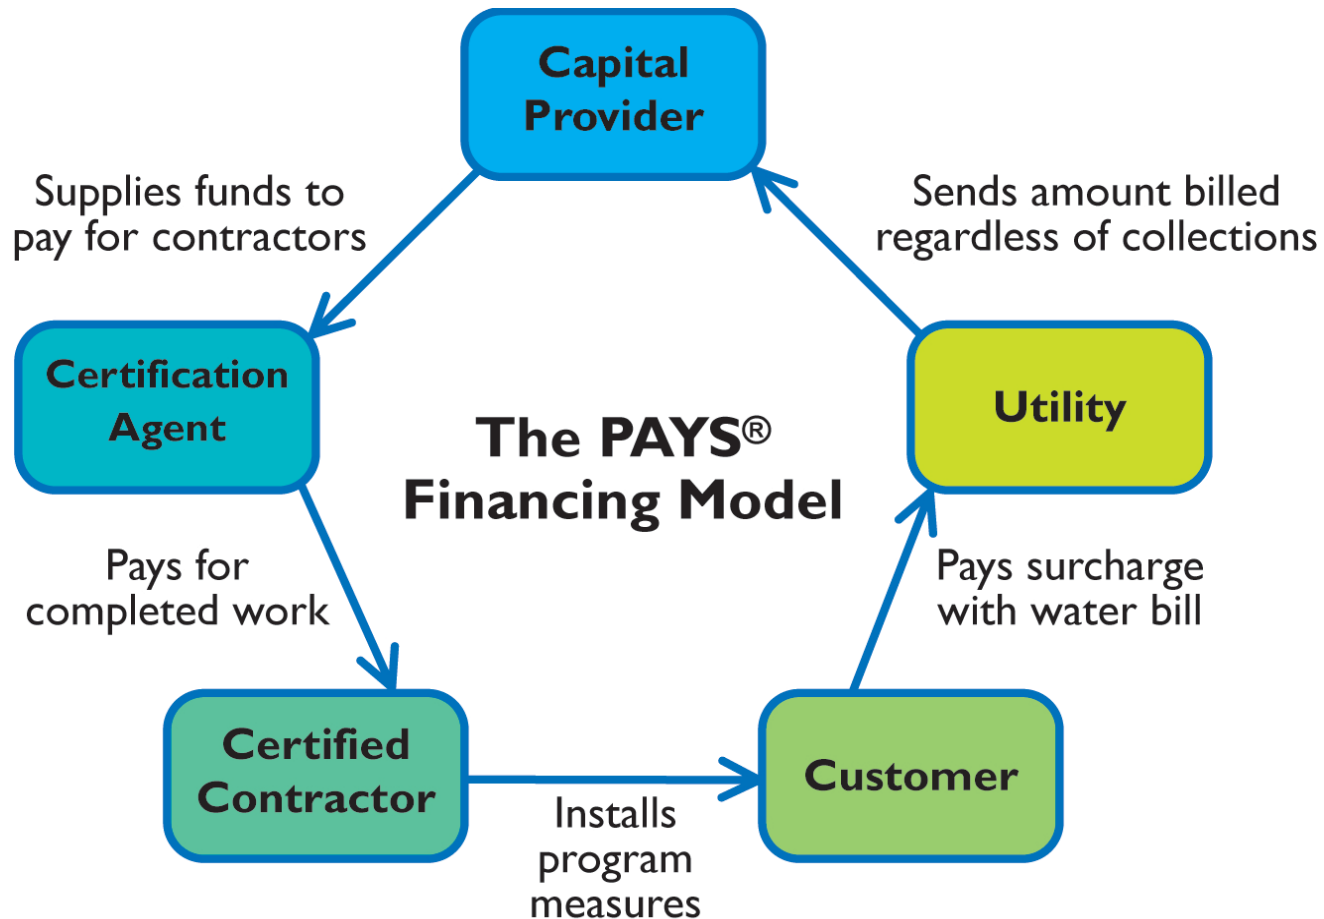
Capital Provider

Supplies funds to pay for contractors

Sends amount billed regardless of collections

Certification Agent

The PAYS® Financing Model

Utility

Pays for completed work

Pays surcharge with water bill

Certified Contractor

Installs program measures

Customer